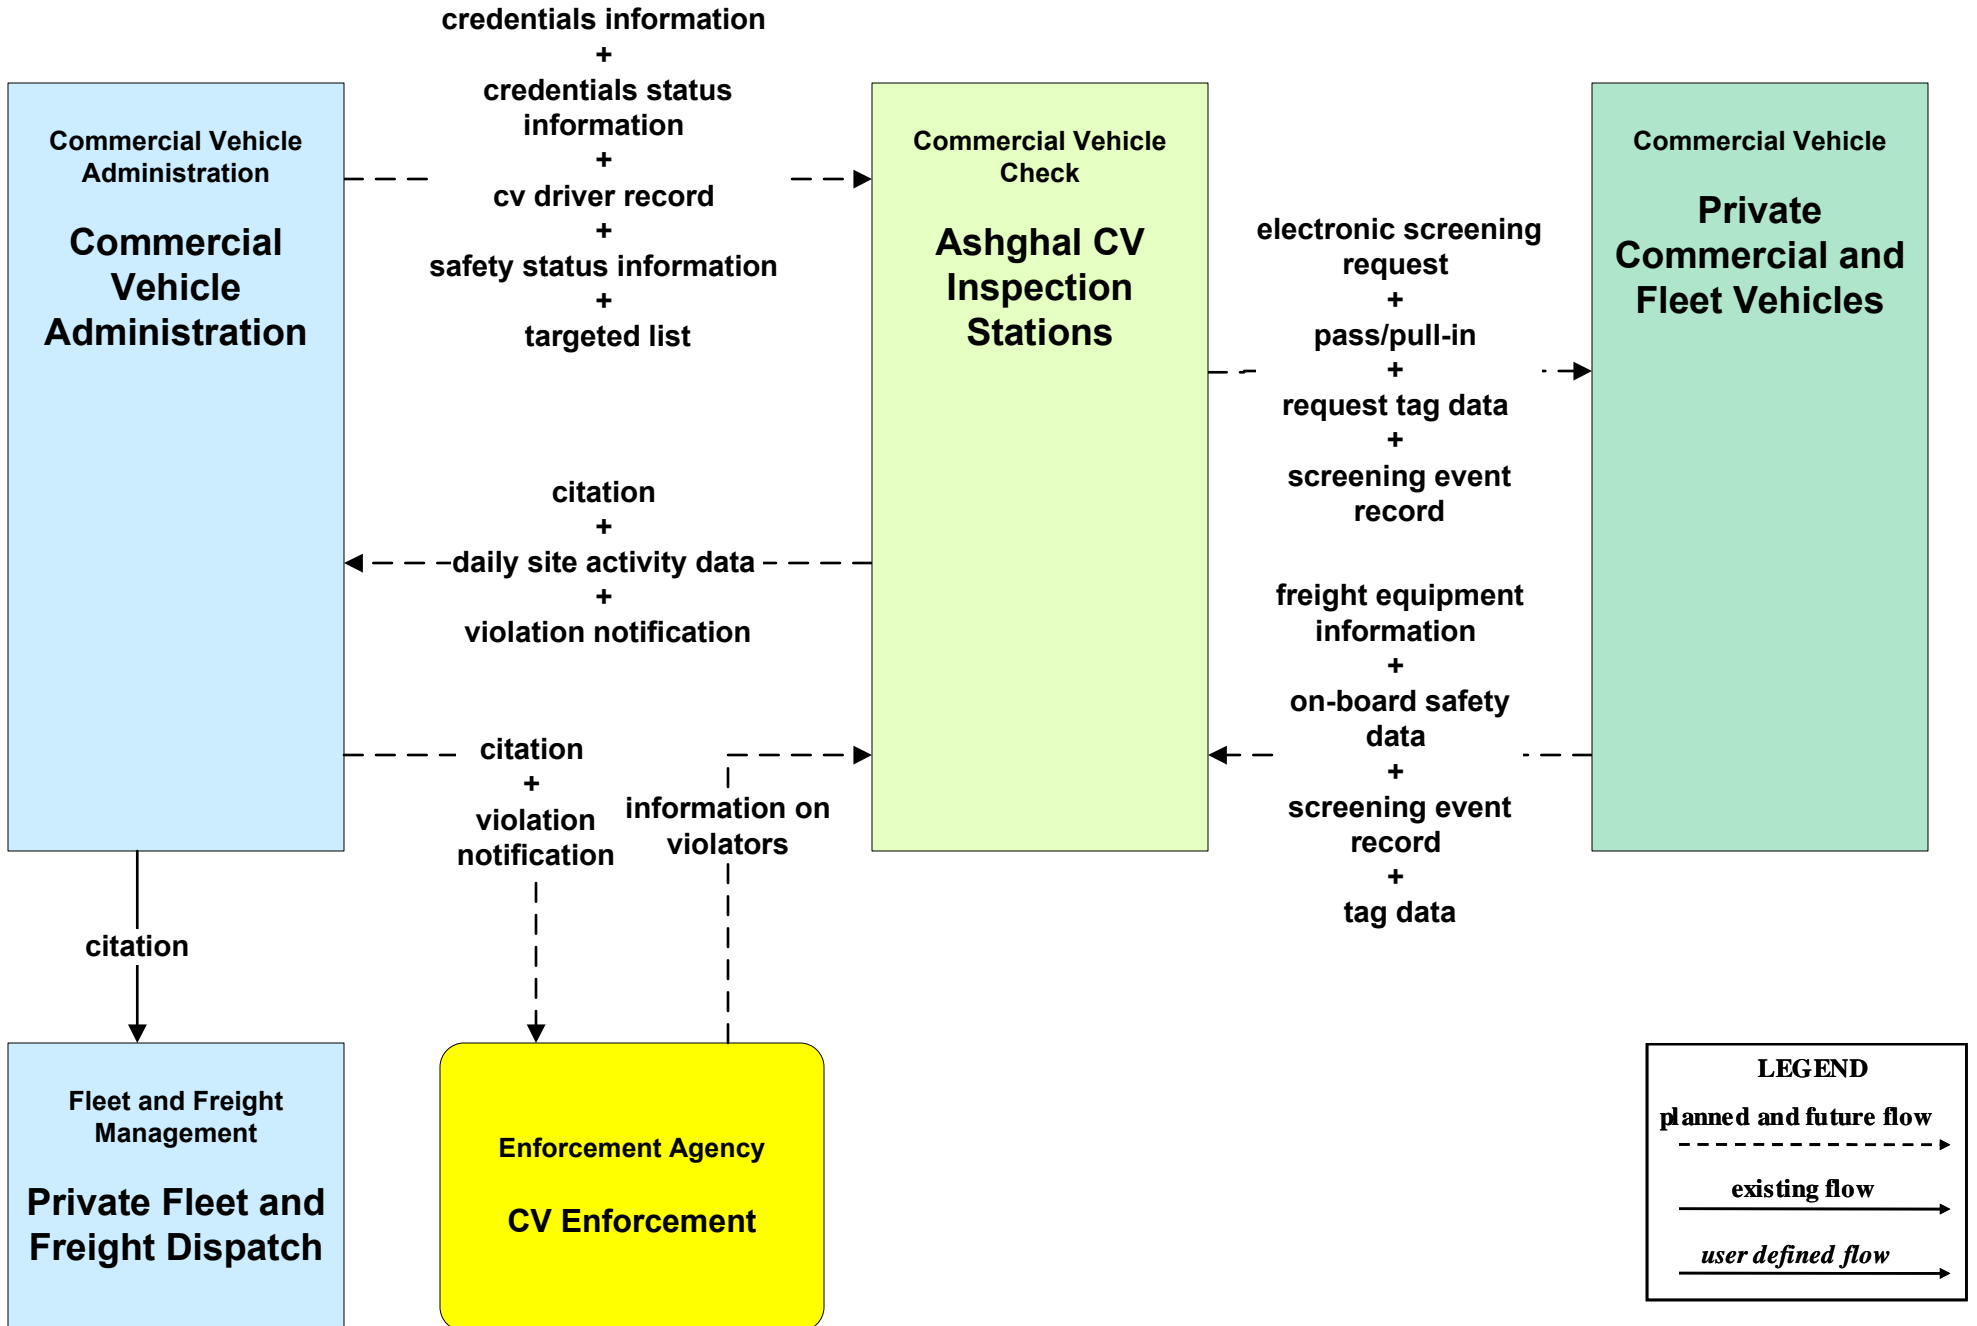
Commercial Vehicle Administration

Commercial Vehicle Administration

credentials information
+
credentials status information
+
cv driver record
+
safety status information
+
targeted list

Commercial Vehicle Check

Ashghal CV Inspection Stations

electronic screening request
+
pass/pull-in
+
request tag data
+
screening event record

Commercial Vehicle

Private Commercial and Fleet Vehicles

citation
+
daily site activity data
+
violation notification

freight equipment information
+
on-board safety data
+
screening event record
+
tag data

citation
+
violation notification

information on violators

citation

Fleet and Freight Management

Private Fleet and Freight Dispatch

Enforcement Agency

CV Enforcement

LEGEND
planned and future flow
existing flow
user defined flow